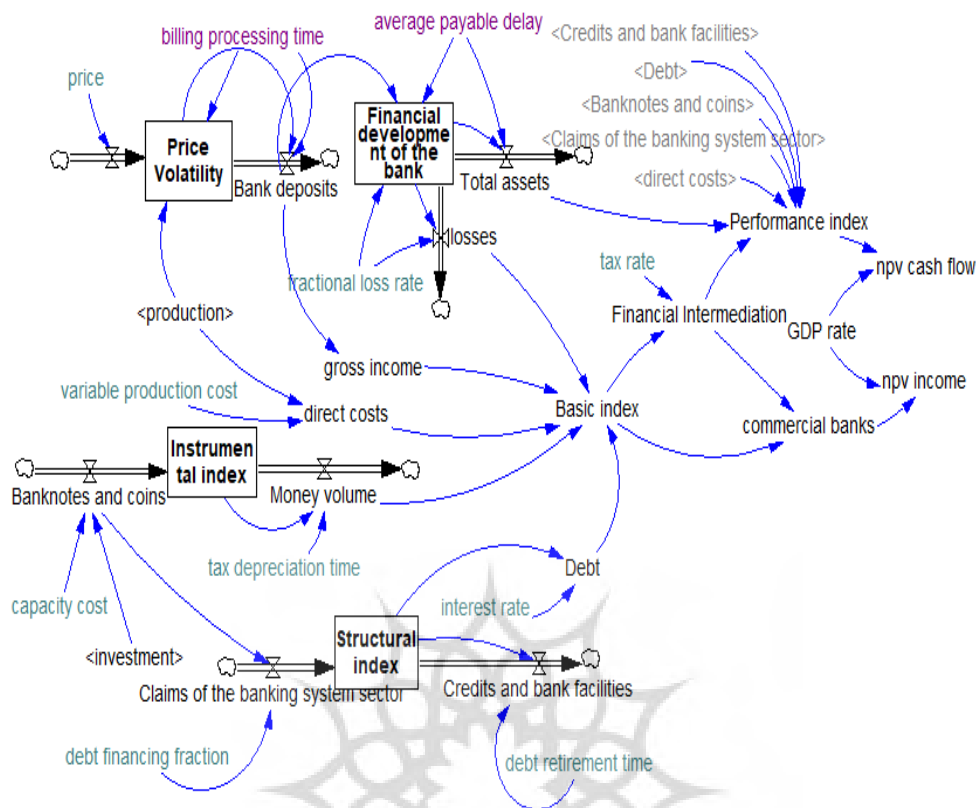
billing processing time
average payable delay
<Credits and bank facilities>
price
<Debt>
<Banknotes and coins>
<Claims of the banking system sector>
Price Volatility
Bank deposits
Financial development of the bank
Total assets
<direct costs>
Performance index
losses
fractional loss rate
tax rate
npv cash flow
<production>
Financial Intermediation
GDP rate
gross income
npv income
variable production cost
direct costs
Basic index
commercial banks
Instrumental index
Banknotes and coins
Money volume
tax depreciation time
Debt
capacity cost
interest rate
<investment>
Structural index
Claims of the banking system sector
Credits and bank facilities
debt financing fraction
debt retirement time